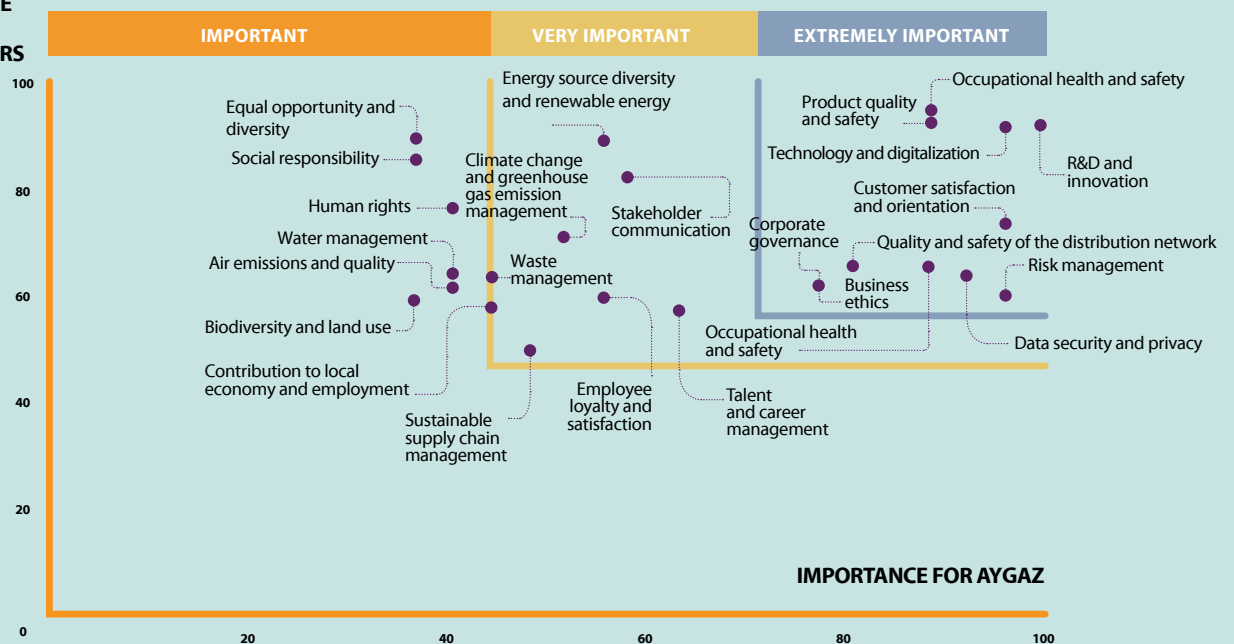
E

RS

IMPORTANT

VERY IMPORTANT

EXTREMELY IMPORTANT

100

80

60

40

20

0

Equal opportunity and diversity

Social responsibility

Human rights

Water management

Air emissions and quality

Biodiversity and land use

Contribution to local economy and employment

Energy source diversity and renewable energy

Climate change and greenhouse gas emission management

Stakeholder communication

Waste management

Sustainable supply chain management

Employee loyalty and satisfaction

Talent and career management

Occupational health and safety

Occupational health and safety

Product quality and safety

Technology and digitalization

R&D and innovation

Customer satisfaction and orientation

Corporate governance

Quality and safety of the distribution network

Business ethics

Risk management

Data security and privacy

IMPORTANCE FOR AYGAZ

20

40

60

80

100